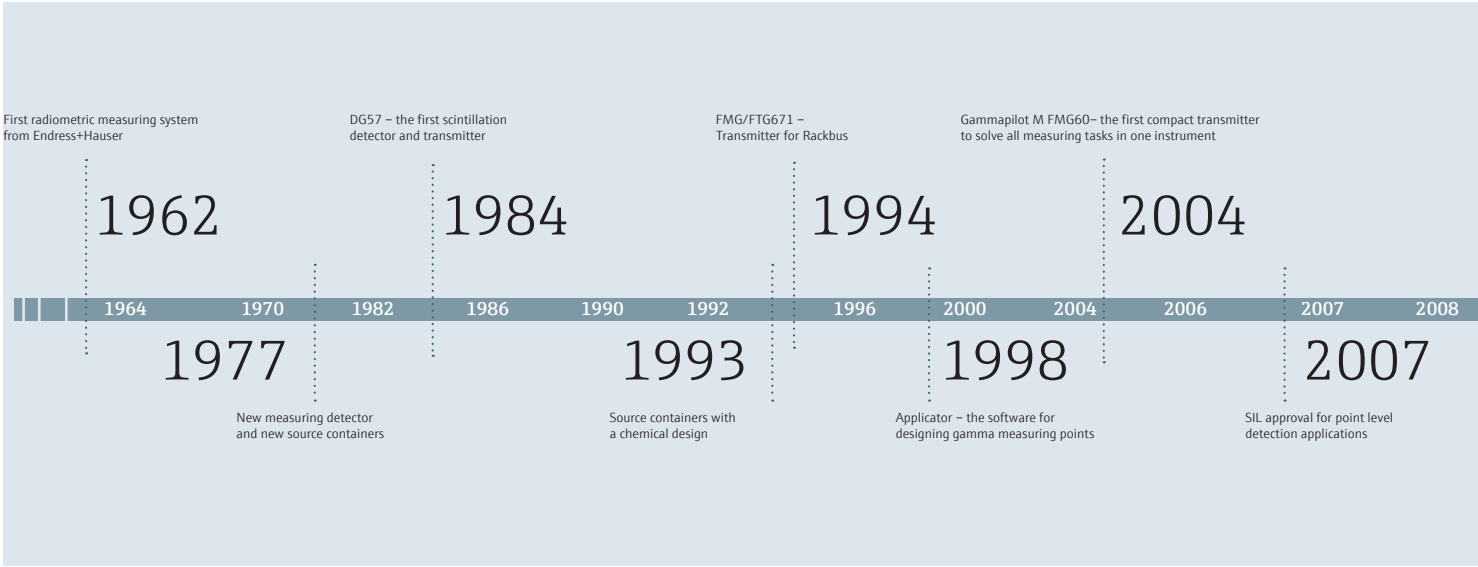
First radiometric measuring system from Endress+Hauser

1962

DG57 – the first scintillation detector and transmitter

1984

FMG/FTG671 – Transmitter for Rackbus

1994

Gammapilot M FMG60– the first compact transmitter to solve all measuring tasks in one instrument

2004

1964 1970 1982 1986 1990 1992 1996 2000 2004 2006 2007 2008

1977

New measuring detector and new source containers

1993

Source containers with a chemical design

1998

Applicator – the software for designing gamma measuring points

2007

SIL approval for point level detection applications